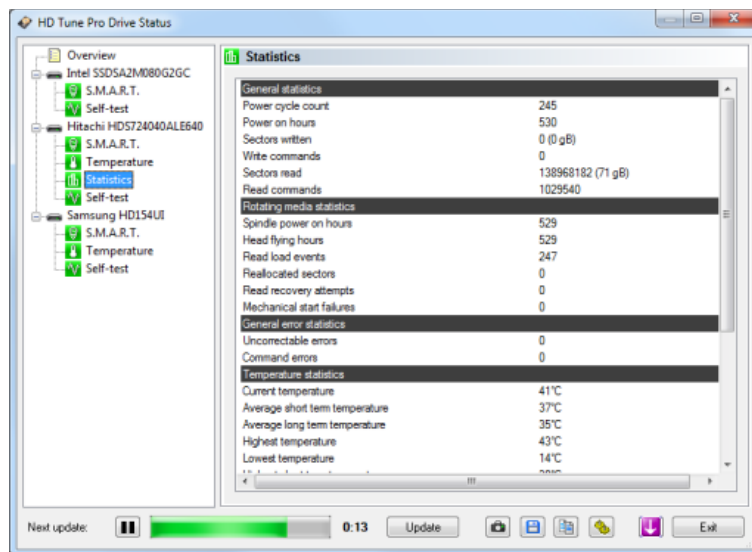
HD Tune Pro Drive Status

Overview
Intel SSDSA2M080G2GC
S.M.A.R.T.
Self-test
Hitachi HDS724040ALE640
S.M.A.R.T.
Temperature
Statistics
Self-test
Samsung HD154UI
S.M.A.R.T.
Temperature
Self-test

Statistics

| General statistics | |
|---|---|
| Power cycle count | 245 |
| Power on hours | 530 |
| Sectors written | 0 (0 gB) |
| Write commands | 0 |
| Sectors read | 138968182 (71 gB) |
| Read commands | 1029540 |
| Rotating media statistics | |
| Spindle power on hours | 529 |
| Head flying hours | 529 |
| Read load events | 247 |
| Reallocated sectors | 0 |
| Read recovery attempts | 0 |
| Mechanical start failures | 0 |
| General error statistics | |
| Uncorrectable errors | 0 |
| Command errors | 0 |
| Temperature statistics | |
| Current temperature | 41°C |
| Average short term temperature | 37°C |
| Average long term temperature | 35°C |
| Highest temperature | 43°C |
| Lowest temperature | 14°C |
| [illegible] | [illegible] |

Next update: 0:13 Update Exit